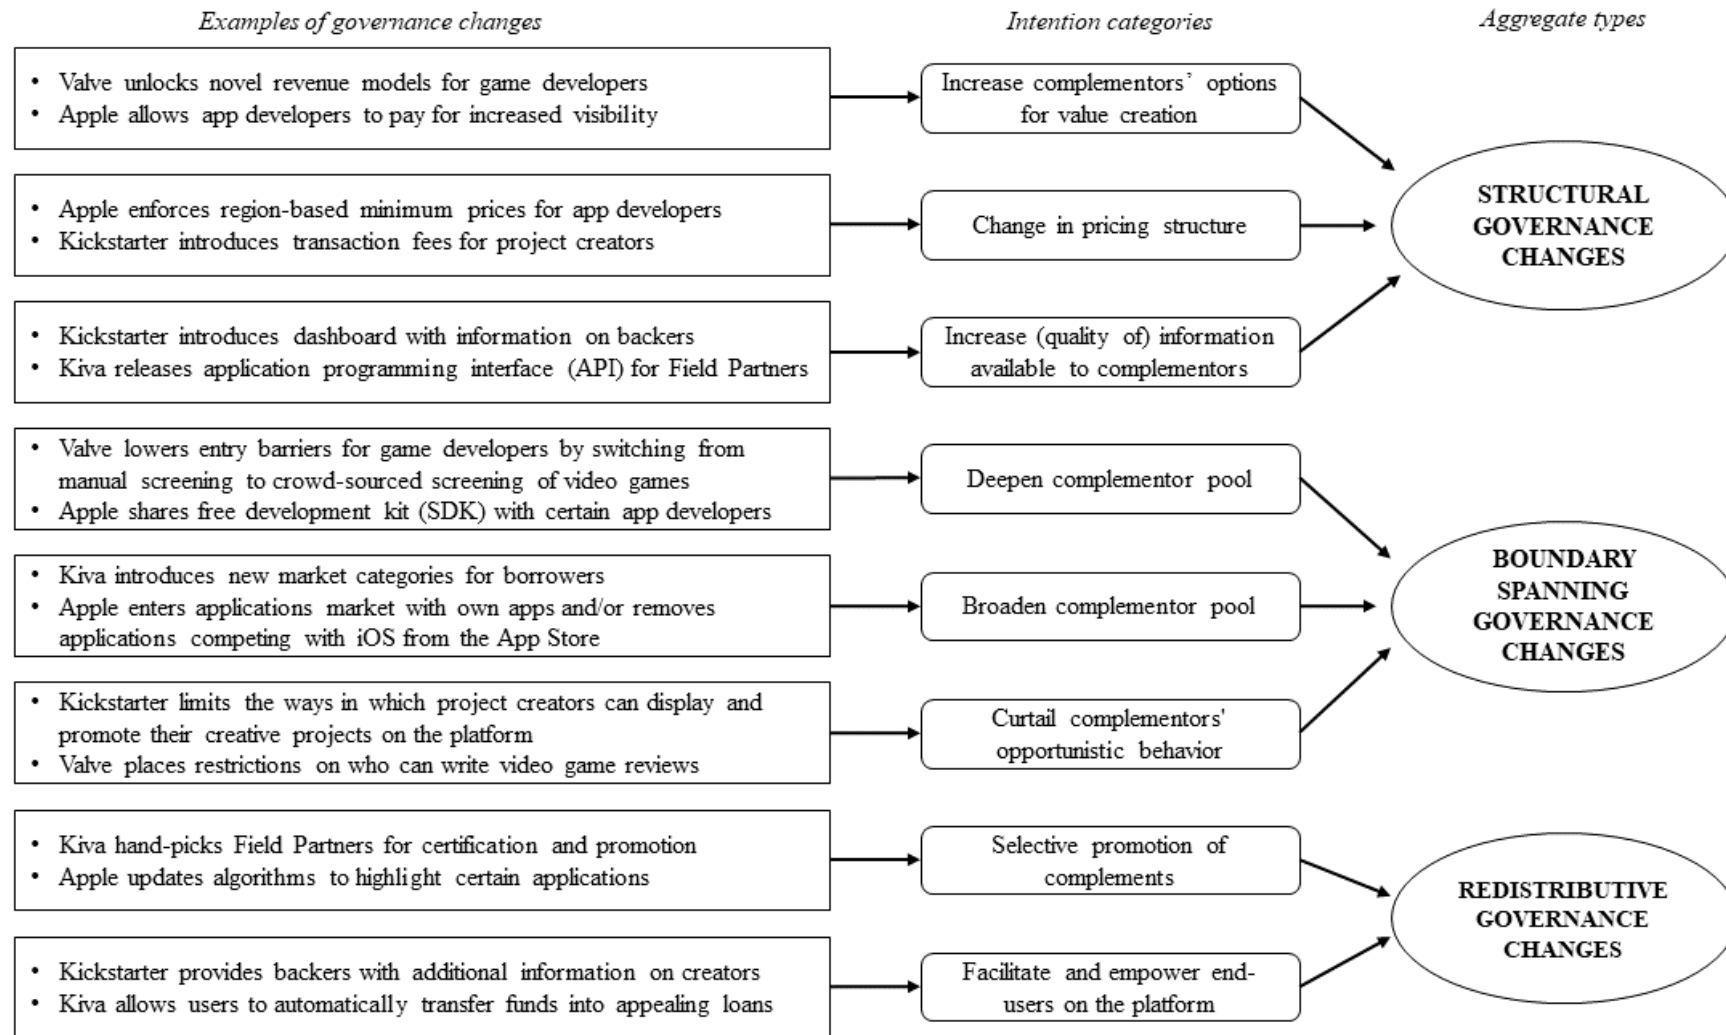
Examples of governance changes

Intention categories

Aggregate types

• Valve unlocks novel revenue models for game developers
• Apple allows app developers to pay for increased visibility

Increase complementors' options for value creation

• Apple enforces region-based minimum prices for app developers
• Kickstarter introduces transaction fees for project creators

Change in pricing structure

STRUCTURAL GOVERNANCE CHANGES

• Kickstarter introduces dashboard with information on backers
• Kiva releases application programming interface (API) for Field Partners

Increase (quality of) information available to complementors

• Valve lowers entry barriers for game developers by switching from manual screening to crowd-sourced screening of video games
• Apple shares free development kit (SDK) with certain app developers

Deepen complementor pool

• Kiva introduces new market categories for borrowers
• Apple enters applications market with own apps and/or removes applications competing with iOS from the App Store

Broaden complementor pool

BOUNDARY SPANNING GOVERNANCE CHANGES

• Kickstarter limits the ways in which project creators can display and promote their creative projects on the platform
• Valve places restrictions on who can write video game reviews

Curtail complementors' opportunistic behavior

• Kiva hand-picks Field Partners for certification and promotion
• Apple updates algorithms to highlight certain applications

Selective promotion of complements

REDISTRIBUTIVE GOVERNANCE CHANGES

• Kickstarter provides backers with additional information on creators
• Kiva allows users to automatically transfer funds into appealing loans

Facilitate and empower end-users on the platform